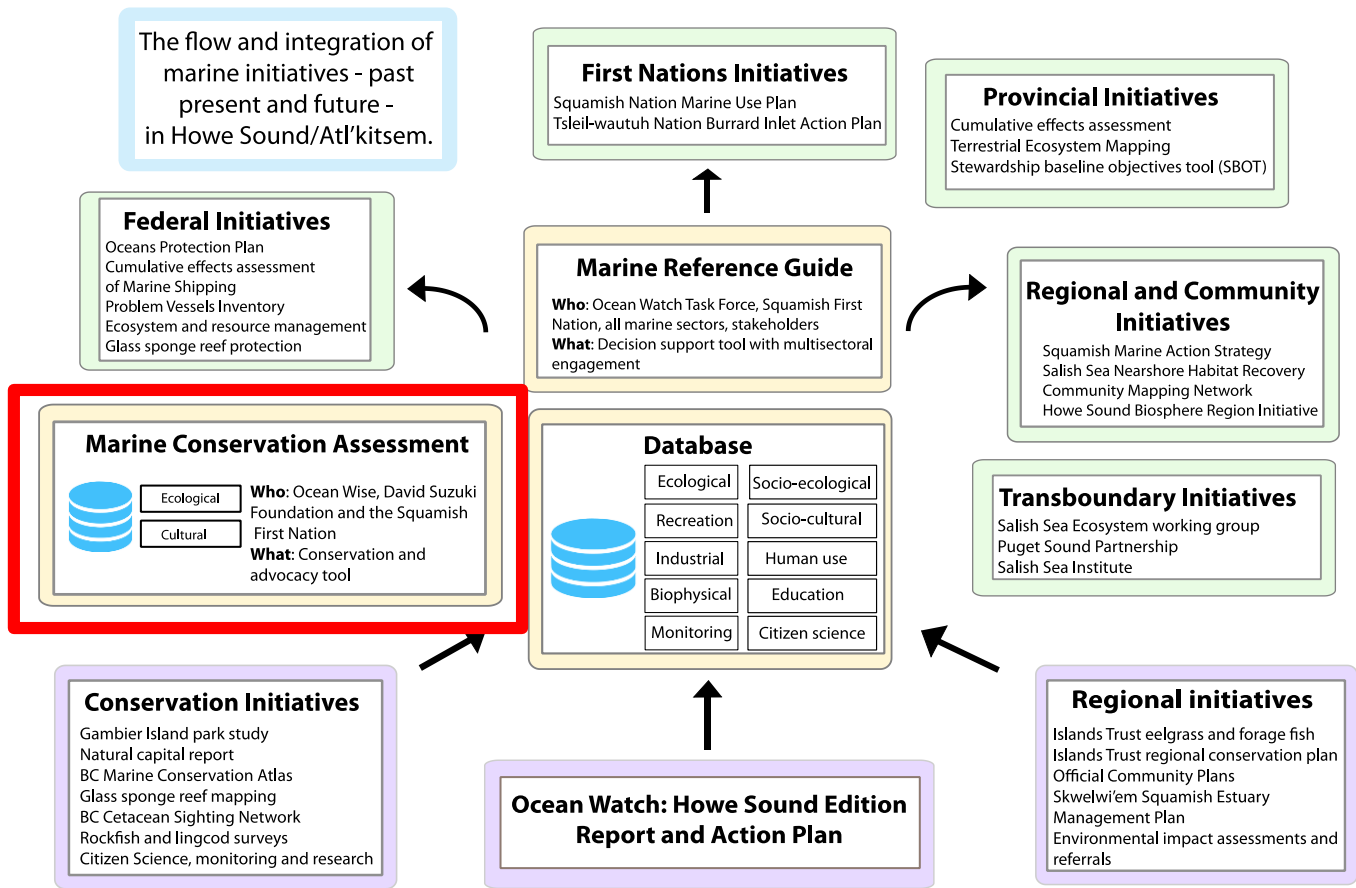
The flow and integration of marine initiatives - past present and future - in Howe Sound/Atl'kitsem.

First Nations Initiatives
Squamish Nation Marine Use Plan
Tsleil-waututh Nation Burrard Inlet Action Plan

Provincial Initiatives
Cumulative effects assessment
Terrestrial Ecosystem Mapping
Stewardship baseline objectives tool (SBOT)

Federal Initiatives
Oceans Protection Plan
Cumulative effects assessment of Marine Shipping
Problem Vessels Inventory
Ecosystem and resource management
Glass sponge reef protection

Marine Reference Guide
**Who**: Ocean Watch Task Force, Squamish First Nation, all marine sectors, stakeholders
**What**: Decision support tool with multisectoral engagement

Regional and Community Initiatives
Squamish Marine Action Strategy
Salish Sea Nearshore Habitat Recovery
Community Mapping Network
Howe Sound Biosphere Region Initiative

Marine Conservation Assessment
Ecological
Cultural
**Who**: Ocean Wise, David Suzuki Foundation and the Squamish First Nation
**What**: Conservation and advocacy tool

Database
Ecological
Socio-ecological
Recreation
Socio-cultural
Industrial
Human use
Biophysical
Education
Monitoring
Citizen science

Transboundary Initiatives
Salish Sea Ecosystem working group
Puget Sound Partnership
Salish Sea Institute

Conservation Initiatives
Gambier Island park study
Natural capital report
BC Marine Conservation Atlas
Glass sponge reef mapping
BC Cetacean Sighting Network
Rockfish and lingcod surveys
Citizen Science, monitoring and research

Ocean Watch: Howe Sound Edition Report and Action Plan

Regional initiatives
Islands Trust eelgrass and forage fish
Islands Trust regional conservation plan
Official Community Plans
Skwelwi'em Squamish Estuary Management Plan
Environmental impact assessments and referrals